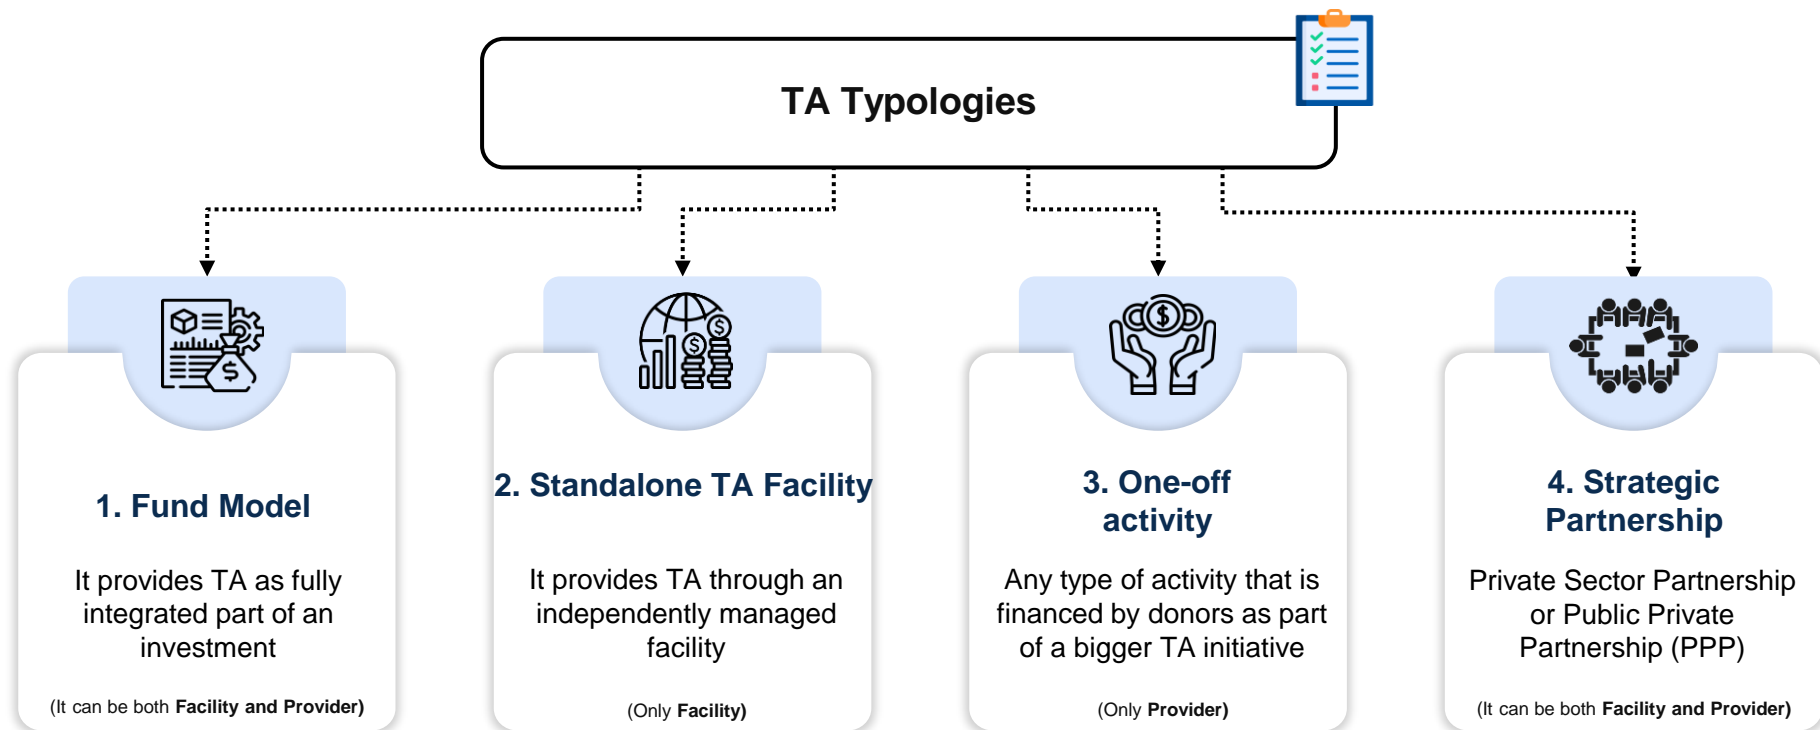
TA Typologies

1. Fund Model

It provides TA as fully integrated part of an investment

(It can be both Facility and Provider)

2. Standalone TA Facility

It provides TA through an independently managed facility

(Only Facility)

3. One-off activity

Any type of activity that is financed by donors as part of a bigger TA initiative

(Only Provider)

4. Strategic Partnership

Private Sector Partnership or Public Private Partnership (PPP)

(It can be both Facility and Provider)